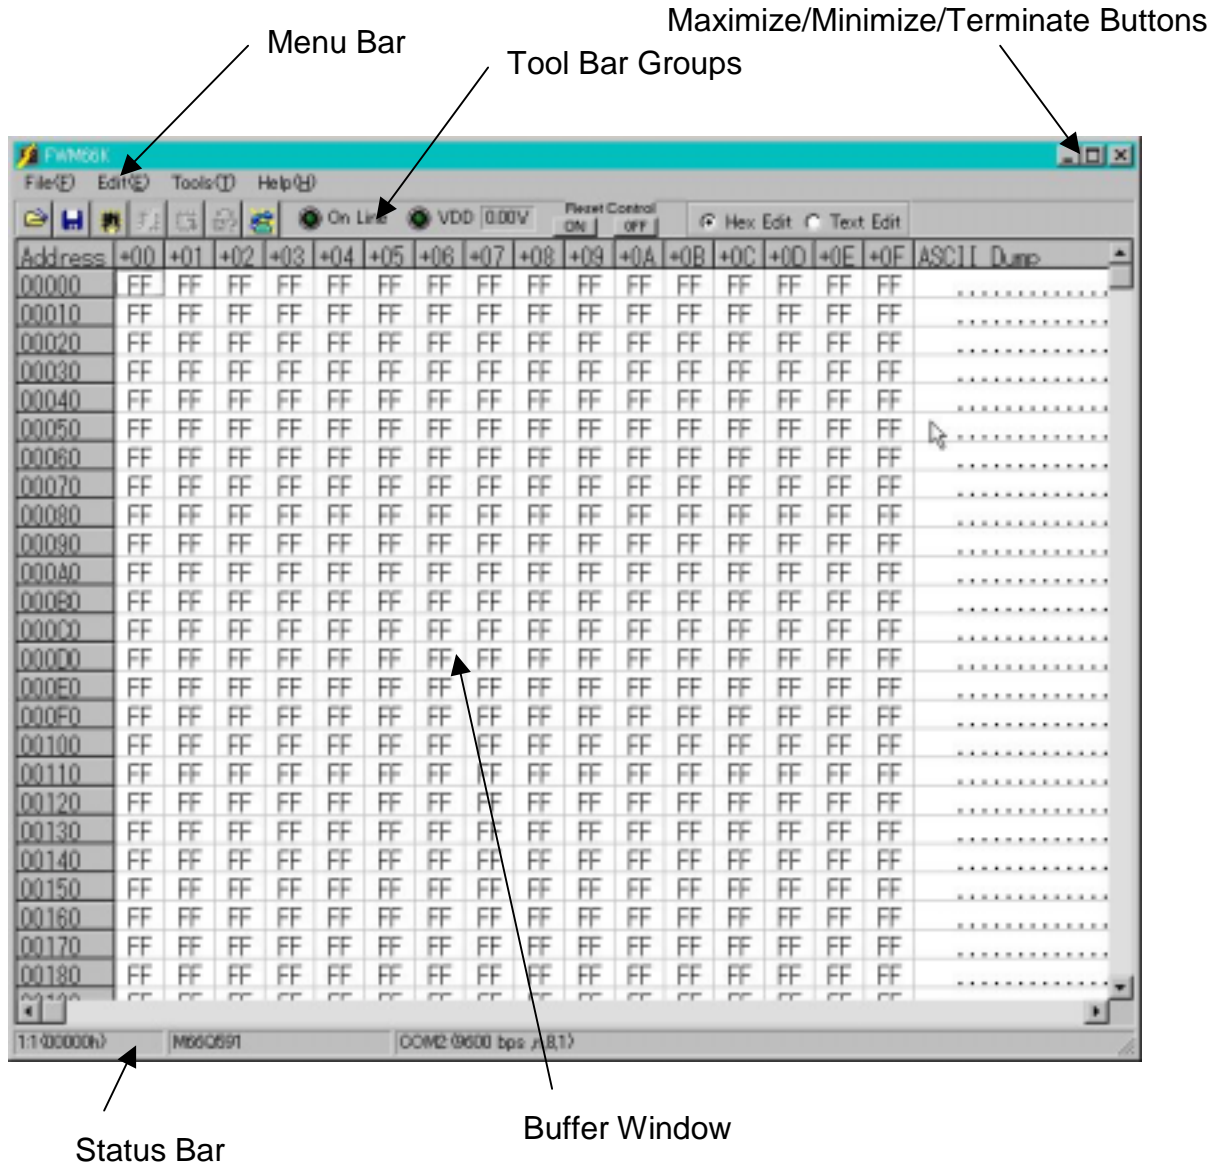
Maximize/Minimize/Terminate Buttons

Menu Bar

Tool Bar Groups

FWM66K

File(F) Edit(E) Tools(T) Help(H)

On Line VDD 0.00V Reset Control ON OFF Hex Edit Text Edit

| Address | +00 | +01 | +02 | +03 | +04 | +05 | +06 | +07 | +08 | +09 | +0A | +0B | +0C | +0D | +0E | +0F | ASCII Dump |
|---|---|---|---|---|---|---|---|---|---|---|---|---|---|---|---|---|---|
| 00000 | FF | FF | FF | FF | FF | FF | FF | FF | FF | FF | FF | FF | FF | FF | FF | FF | ................ |
| 00010 | FF | FF | FF | FF | FF | FF | FF | FF | FF | FF | FF | FF | FF | FF | FF | FF | ................ |
| 00020 | FF | FF | FF | FF | FF | FF | FF | FF | FF | FF | FF | FF | FF | FF | FF | FF | ................ |
| 00030 | FF | FF | FF | FF | FF | FF | FF | FF | FF | FF | FF | FF | FF | FF | FF | FF | ................ |
| 00040 | FF | FF | FF | FF | FF | FF | FF | FF | FF | FF | FF | FF | FF | FF | FF | FF | ................ |
| 00050 | FF | FF | FF | FF | FF | FF | FF | FF | FF | FF | FF | FF | FF | FF | FF | FF | ................ |
| 00060 | FF | FF | FF | FF | FF | FF | FF | FF | FF | FF | FF | FF | FF | FF | FF | FF | ................ |
| 00070 | FF | FF | FF | FF | FF | FF | FF | FF | FF | FF | FF | FF | FF | FF | FF | FF | ................ |
| 00080 | FF | FF | FF | FF | FF | FF | FF | FF | FF | FF | FF | FF | FF | FF | FF | FF | ................ |
| 00090 | FF | FF | FF | FF | FF | FF | FF | FF | FF | FF | FF | FF | FF | FF | FF | FF | ................ |
| 000A0 | FF | FF | FF | FF | FF | FF | FF | FF | FF | FF | FF | FF | FF | FF | FF | FF | ................ |
| 000B0 | FF | FF | FF | FF | FF | FF | FF | FF | FF | FF | FF | FF | FF | FF | FF | FF | ................ |
| 000C0 | FF | FF | FF | FF | FF | FF | FF | FF | FF | FF | FF | FF | FF | FF | FF | FF | ................ |
| 000D0 | FF | FF | FF | FF | FF | FF | FF | FF | FF | FF | FF | FF | FF | FF | FF | FF | ................ |
| 000E0 | FF | FF | FF | FF | FF | FF | FF | FF | FF | FF | FF | FF | FF | FF | FF | FF | ................ |
| 000F0 | FF | FF | FF | FF | FF | FF | FF | FF | FF | FF | FF | FF | FF | FF | FF | FF | ................ |
| 00100 | FF | FF | FF | FF | FF | FF | FF | FF | FF | FF | FF | FF | FF | FF | FF | FF | ................ |
| 00110 | FF | FF | FF | FF | FF | FF | FF | FF | FF | FF | FF | FF | FF | FF | FF | FF | ................ |
| 00120 | FF | FF | FF | FF | FF | FF | FF | FF | FF | FF | FF | FF | FF | FF | FF | FF | ................ |
| 00130 | FF | FF | FF | FF | FF | FF | FF | FF | FF | FF | FF | FF | FF | FF | FF | FF | ................ |
| 00140 | FF | FF | FF | FF | FF | FF | FF | FF | FF | FF | FF | FF | FF | FF | FF | FF | ................ |
| 00150 | FF | FF | FF | FF | FF | FF | FF | FF | FF | FF | FF | FF | FF | FF | FF | FF | ................ |
| 00160 | FF | FF | FF | FF | FF | FF | FF | FF | FF | FF | FF | FF | FF | FF | FF | FF | ................ |
| 00170 | FF | FF | FF | FF | FF | FF | FF | FF | FF | FF | FF | FF | FF | FF | FF | FF | ................ |
| 00180 | FF | FF | FF | FF | FF | FF | FF | FF | FF | FF | FF | FF | FF | FF | FF | FF | ................ |

1:1(00000h) M66Q591 COM2 (9600 bps ,n,8,1)

Buffer Window

Status Bar